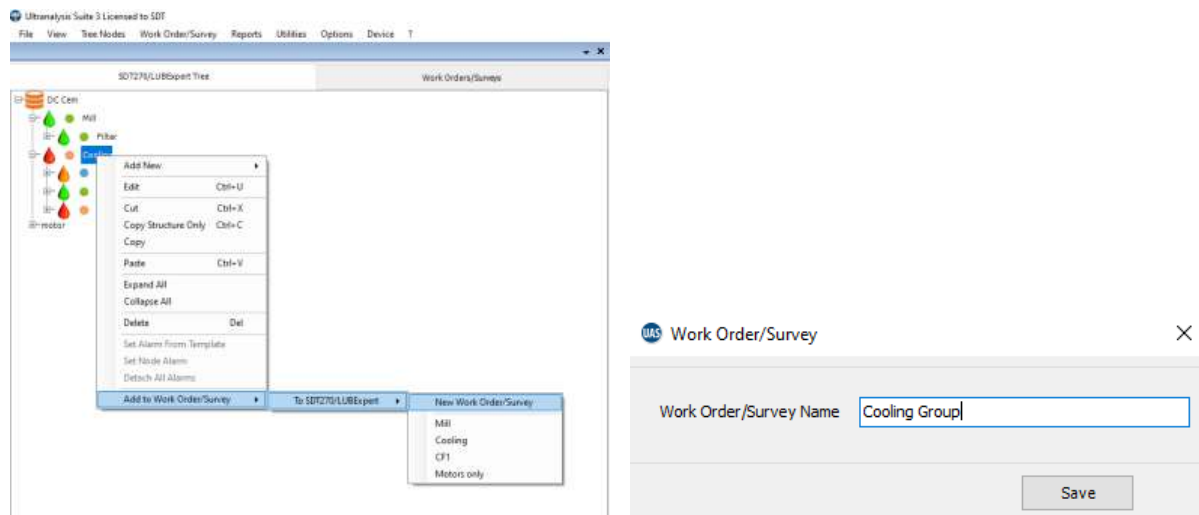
Ultranalysis Suite 3 Licensed to SDT
File View Tree Nodes Work Order/Survey Reports Utilities Options Device ?

SDT270/LUBExpert Tree
Work Orders/Surveys

DC Cem
Mill
Filter
Cooling
motor

Add New
Edit Ctrl+U
Cut Ctrl+X
Copy Structure Only Ctrl+C
Copy
Paste Ctrl+V
Expand All
Collapse All
Delete Del
Set Alarm From Template
Set Node Alarm
Detach All Alarms
Add to Work Order/Survey

To SDT270/LUBExpert

New Work Order/Survey
Mill
Cooling
CF1
Motors only

Work Order/Survey
Work Order/Survey Name Cooling Group
Save